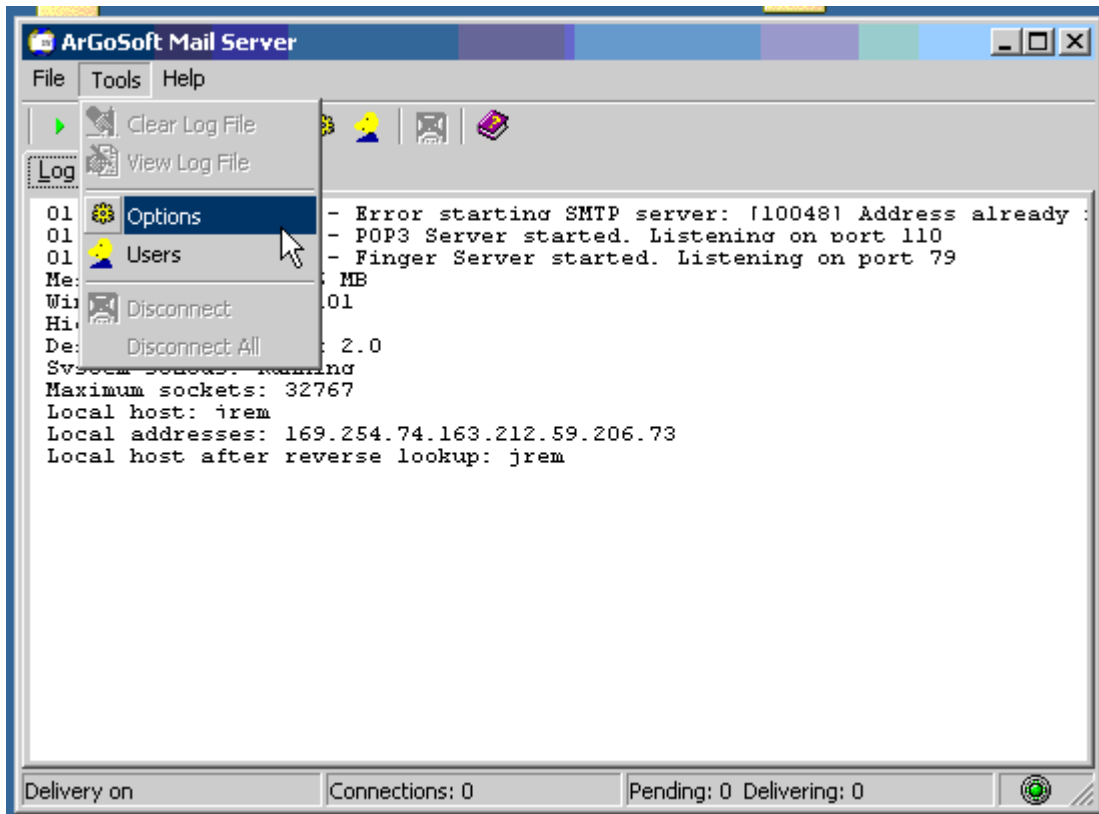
ArGoSoft Mail Server

File Tools Help

Clear Log File
View Log File
Options
Users
Disconnect
Disconnect All

Log

01 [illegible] - Error starting SMTP server: [10048] Address already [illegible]
01 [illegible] - POP3 Server started. Listening on port 110
01 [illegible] - Finger Server started. Listening on port 79
Me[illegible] MB
Wi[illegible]01
Hi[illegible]
De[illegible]: 2.0
System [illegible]
Maximum sockets: 32767
Local host: jrem
Local addresses: 169.254.74.163.212.59.206.73
Local host after reverse lookup: jrem

Delivery on | Connections: 0 | Pending: 0 Delivering: 0